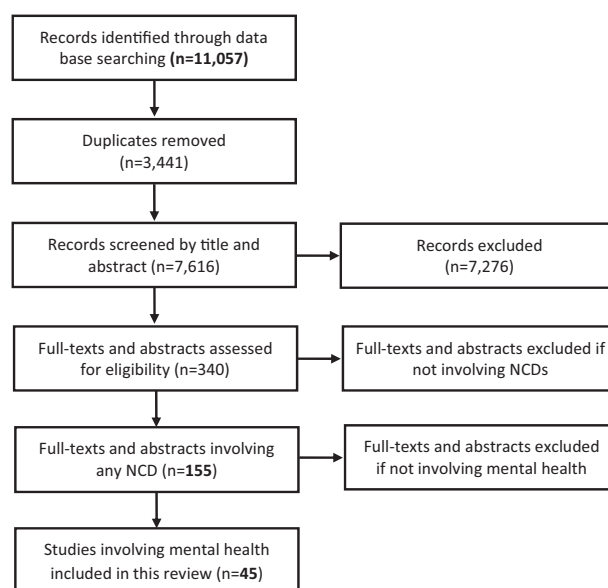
Records identified through data base searching **(n=11,057)**

Duplicates removed (n=3,441)

Records screened by title and abstract (n=7,616)

Records excluded (n=7,276)

Full-texts and abstracts assessed for eligibility (n=340)

Full-texts and abstracts excluded if not involving NCDs

Full-texts and abstracts involving any NCD (n=**155**)

Full-texts and abstracts excluded if not involving mental health

Studies involving mental health included in this review (n=**45**)